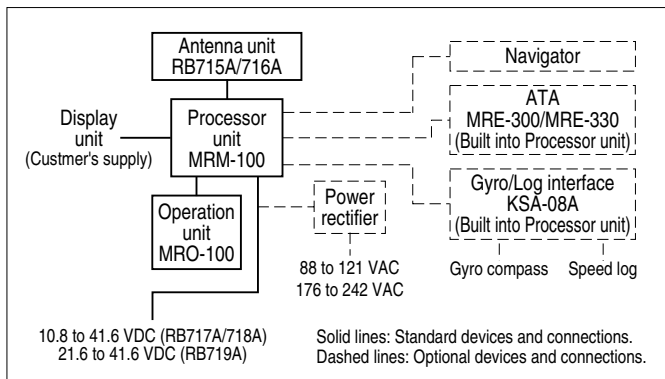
Antenna unit
RB715A/716A

Display unit
(Custmer's supply)

Processor unit
MRM-100

Navigator

ATA
MRE-300/MRE-330
(Built into Processor unit)

Gyro/Log interface
KSA-08A
(Built into Processor unit)

Gyro compass

Speed log

Operation unit
MRO-100

Power rectifier

88 to 121 VAC
176 to 242 VAC

10.8 to 41.6 VDC (RB717A/718A)
21.6 to 41.6 VDC (RB719A)

Solid lines: Standard devices and connections.
Dashed lines: Optional devices and connections.